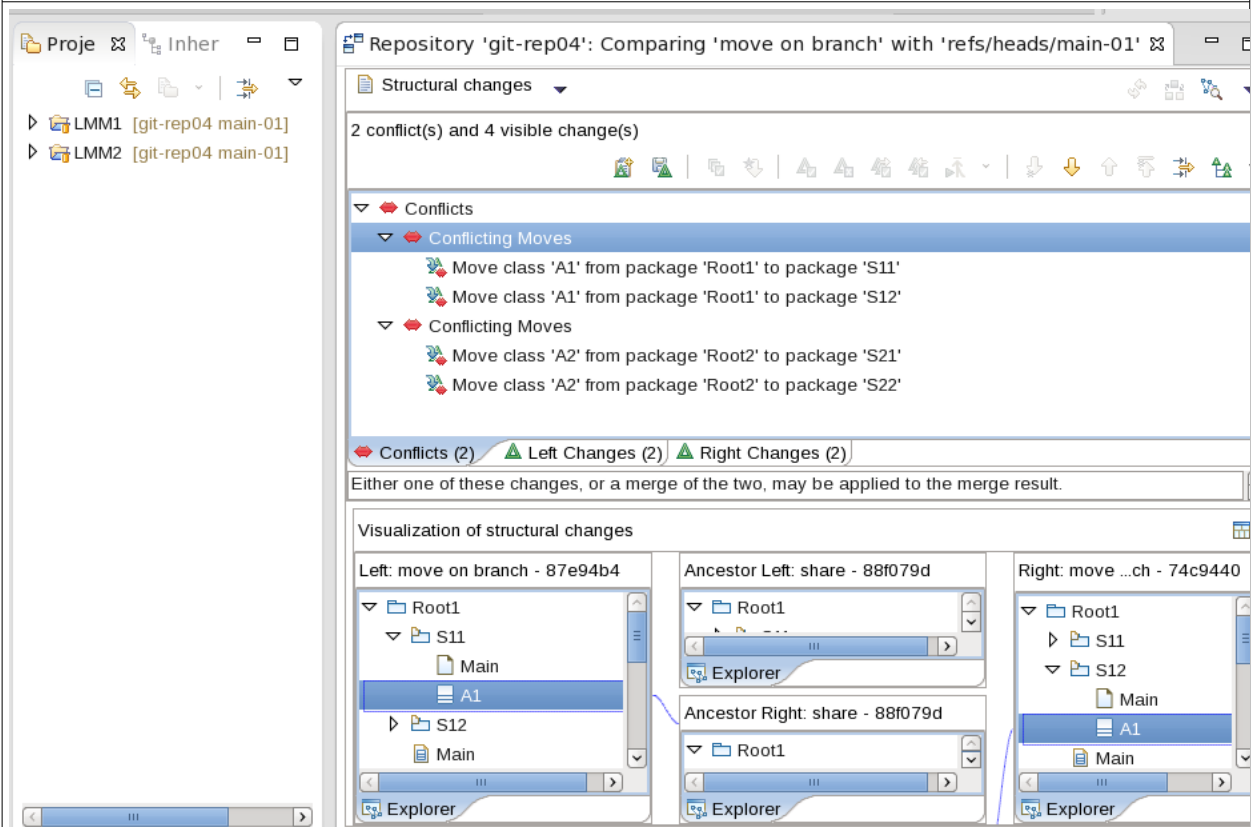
Proje ☒ Inher

LMM1 [git-rep04 main-01]
LMM2 [git-rep04 main-01]

Repository 'git-rep04': Comparing 'move on branch' with 'refs/heads/main-01' ☒

Structural changes

2 conflict(s) and 4 visible change(s)

Conflicts
Conflicting Moves
Move class 'A1' from package 'Root1' to package 'S11'
Move class 'A1' from package 'Root1' to package 'S12'
Conflicting Moves
Move class 'A2' from package 'Root2' to package 'S21'
Move class 'A2' from package 'Root2' to package 'S22'

Conflicts (2) Left Changes (2) Right Changes (2)

Either one of these changes, or a merge of the two, may be applied to the merge result.

Visualization of structural changes

Left: move on branch - 87e94b4
Root1
S11
Main
A1
S12
Main
Explorer

Ancestor Left: share - 88f079d
Root1
Explorer

Ancestor Right: share - 88f079d
Root1
Explorer

Right: move ...ch - 74c9440
Root1
S11
S12
Main
A1
Main
Explorer